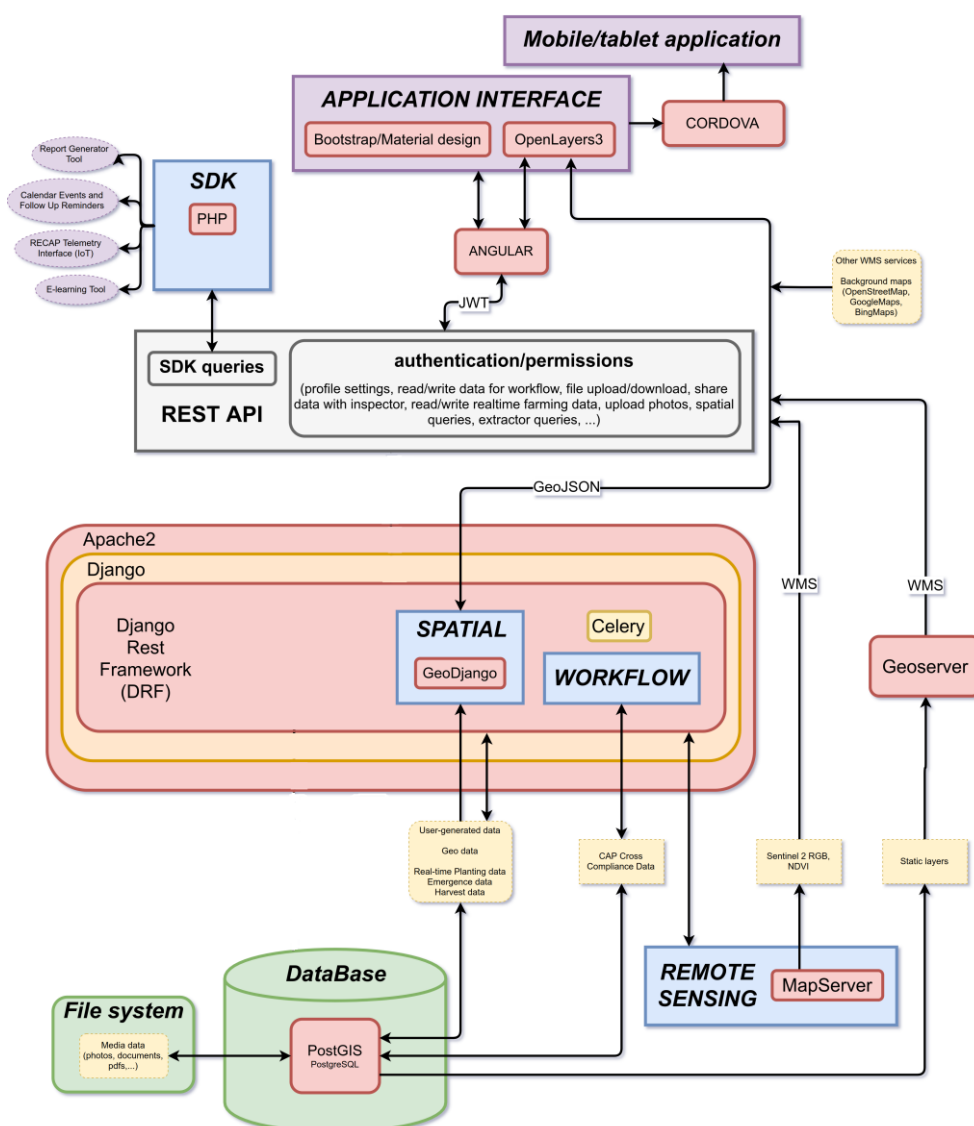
Mobile/tablet application

APPLICATION INTERFACE

Bootstrap/Material design

OpenLayers3

CORDOVA

Report Generator Tool

Calendar Events and Follow Up Reminders

RECAP Telemetry Interface (IoT)

E-learning Tool

SDK

PHP

ANGULAR

JWT

Other WMS services

Background maps (OpenStreetMap, GoogleMaps, BingMaps)

SDK queries

REST API

authentication/permissions

(profile settings, read/write data for workflow, file upload/download, share data with inspector, read/write realtime farming data, upload photos, spatial queries, extractor queries, ...)

GeoJSON

Apache2

Django

Django Rest Framework (DRF)

SPATIAL

GeoDjango

Celery

WORKFLOW

WMS

WMS

Geoserver

User-generated data

Geo data

Real-time Planting data
Emergence data
Harvest data

CAP Cross Compliance Data

Sentinel 2 RGB, NDVI

Static layers

DataBase

REMOTE SENSING

MapServer

File system

Media data (photos, documents, pdfs,...)

PostGIS
PostgreSQL